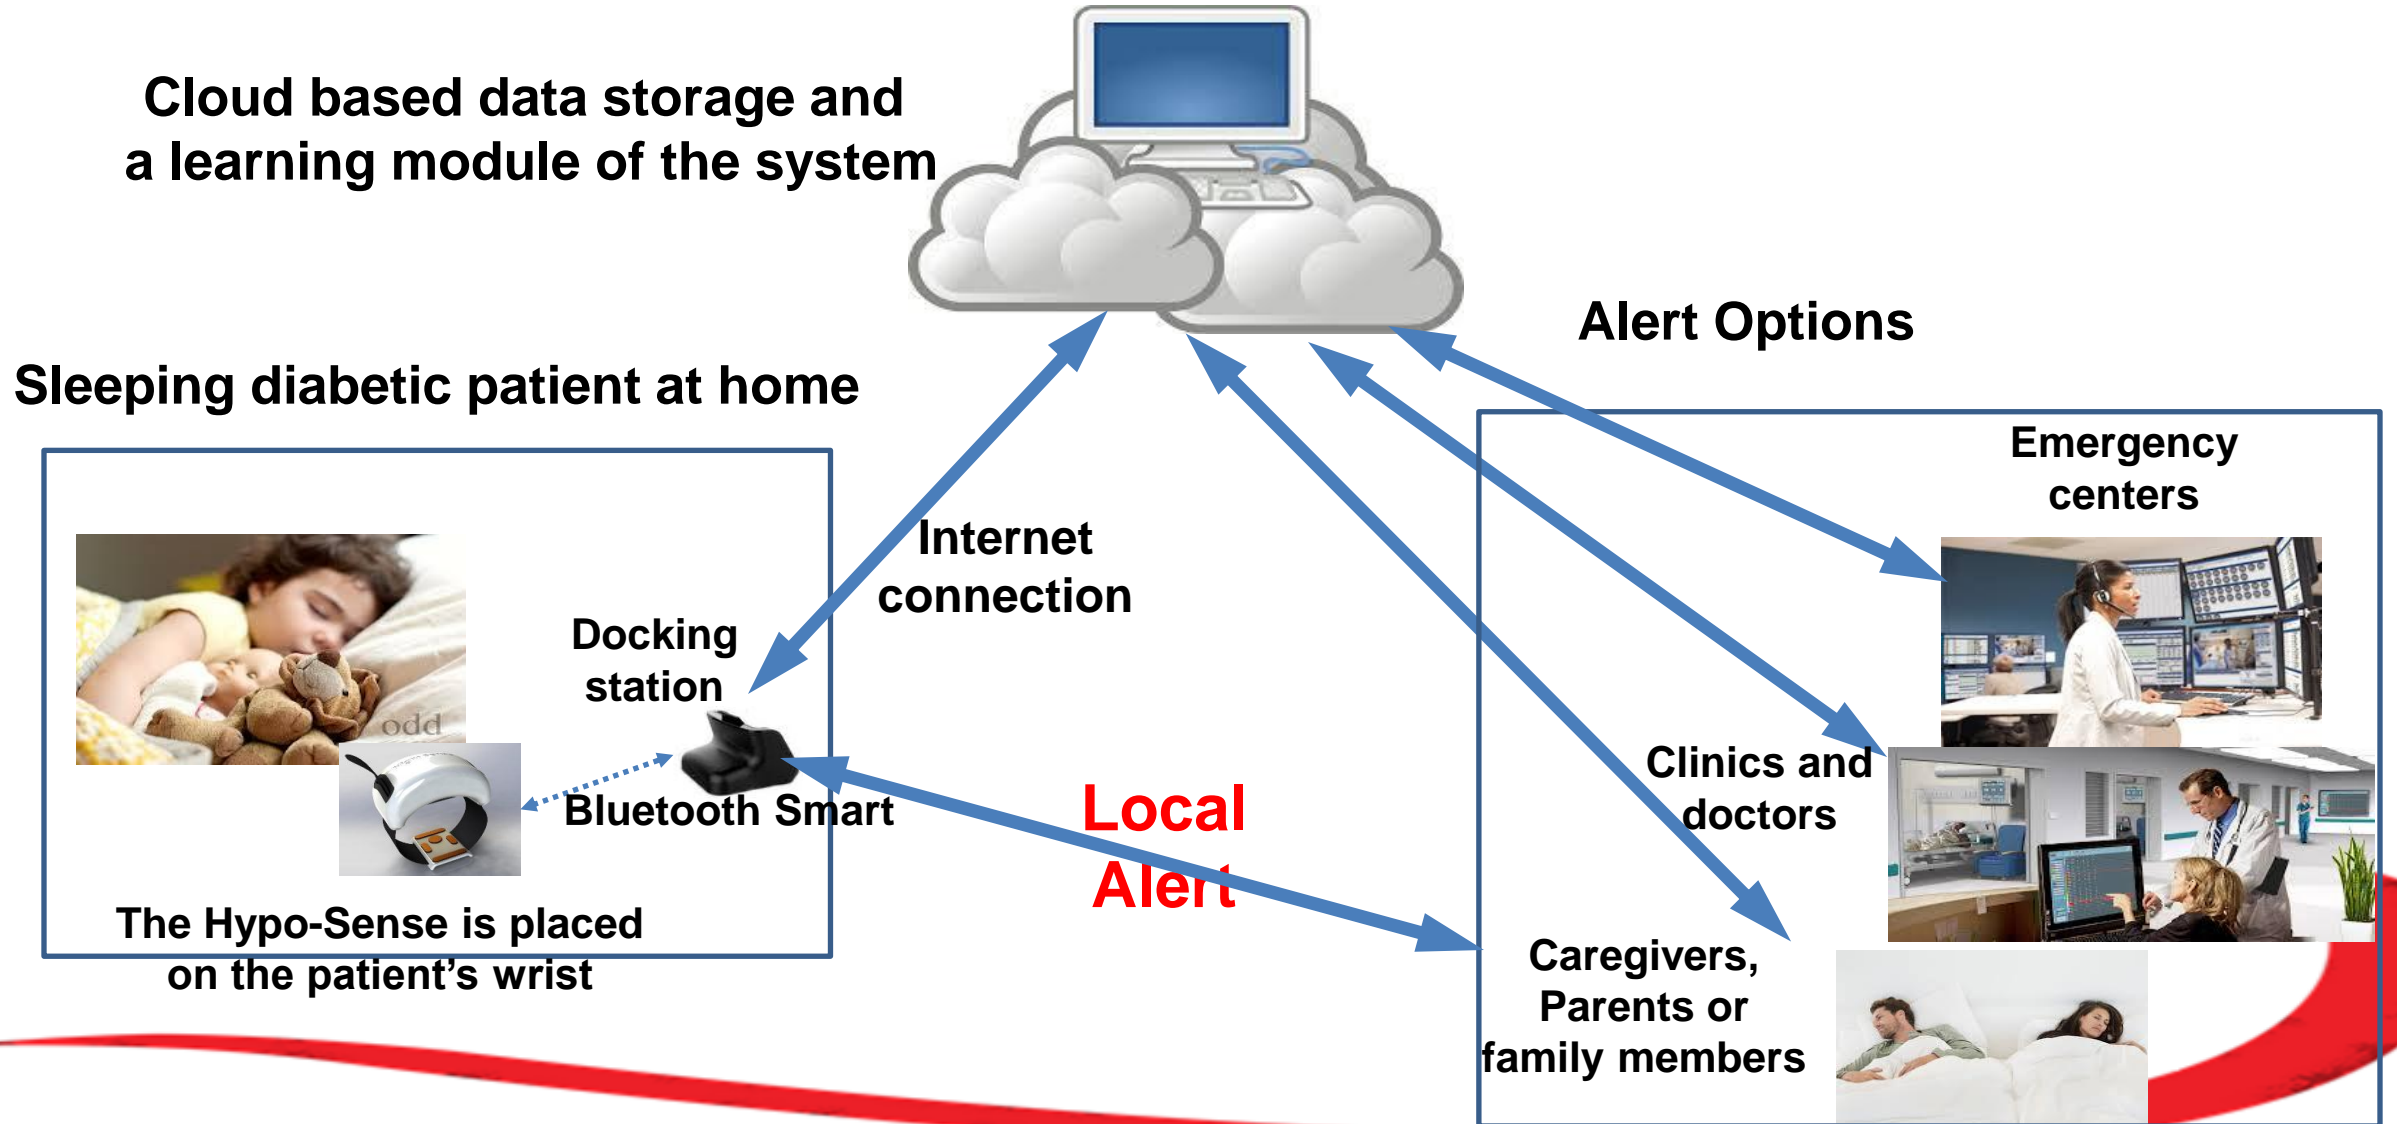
Cloud based data storage and a learning module of the system

Alert Options

Sleeping diabetic patient at home

Emergency centers

Internet connection

Docking station

odd

Bluetooth Smart

Local Alert

Clinics and doctors

The Hypo-Sense is placed on the patient's wrist

Caregivers, Parents or family members